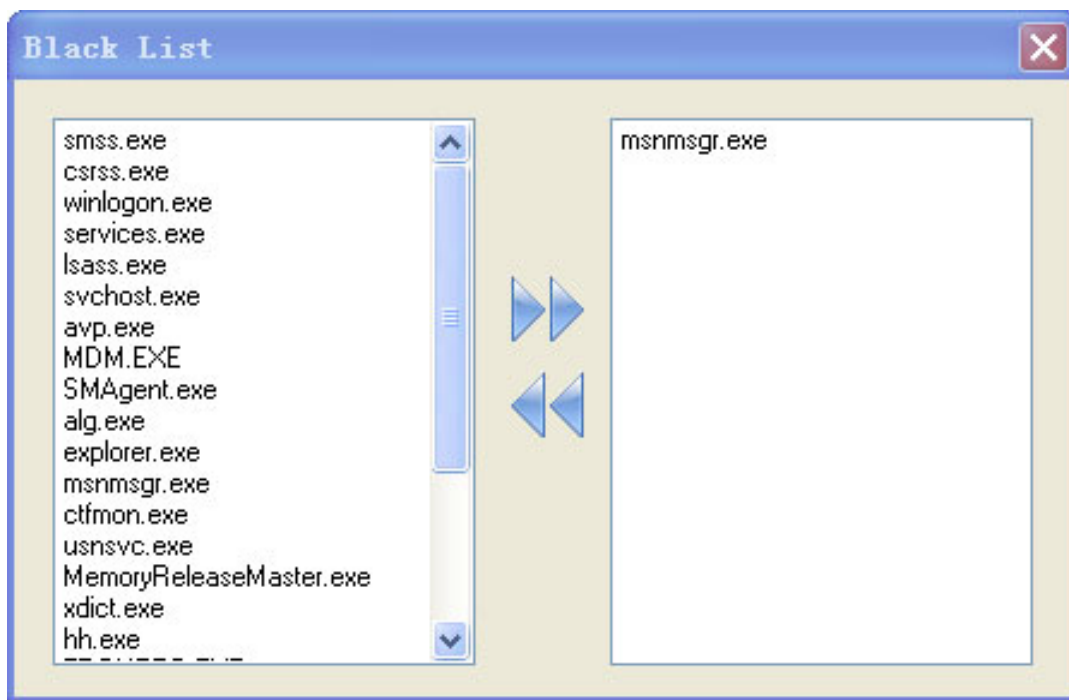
Black List

smss.exe
csrss.exe
winlogon.exe
services.exe
lsass.exe
svchost.exe
avp.exe
MDM.EXE
SMAgent.exe
alg.exe
explorer.exe
msnmsgr.exe
ctfmon.exe
usnsvc.exe
MemoryReleaseMaster.exe
xdict.exe
hh.exe
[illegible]

msnmsgr.exe